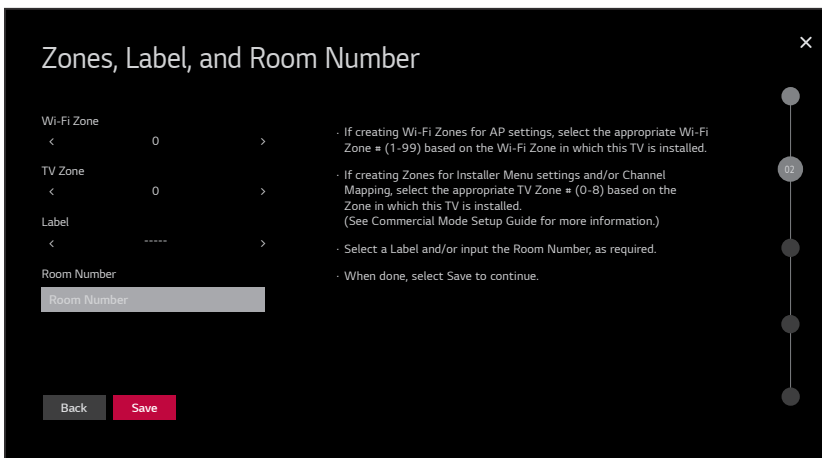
Zones, Label, and Room Number

×

Wi-Fi Zone
‹ 0 ›

TV Zone
‹ 0 ›

Label
‹ ----- ›

Room Number

Room Number

· If creating Wi-Fi Zones for AP settings, select the appropriate Wi-Fi Zone # (1-99) based on the Wi-Fi Zone in which this TV is installed.

· If creating Zones for Installer Menu settings and/or Channel Mapping, select the appropriate TV Zone # (0-8) based on the Zone in which this TV is installed. (See Commercial Mode Setup Guide for more information.)

· Select a Label and/or input the Room Number, as required.

· When done, select Save to continue.

02

Back Save